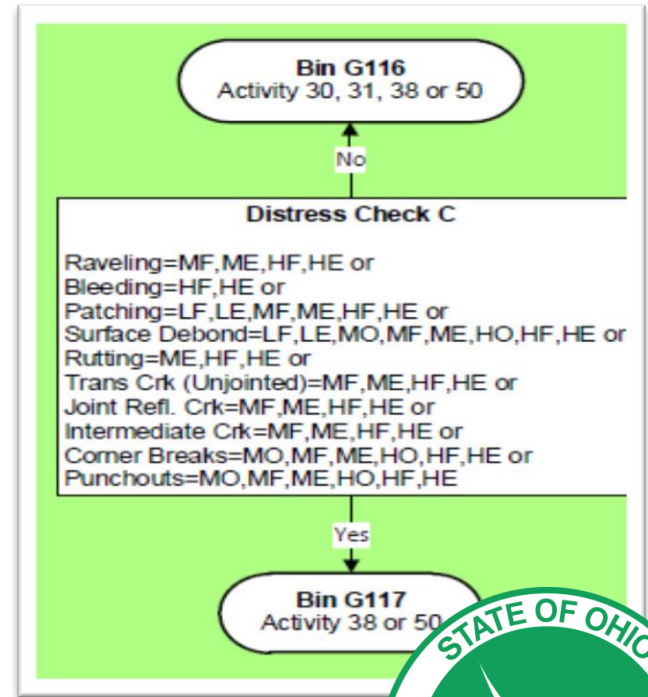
Bin G116
Activity 30, 31, 38 or 50

No

Distress Check C

Raveling=MF,ME,HF,HE or
Bleeding=HF,HE or
Patching=LF,LE,MF,ME,HF,HE or
Surface Debond=LF,LE,MO,MF,ME,HO,HF,HE or
Rutting=ME,HF,HE or
Trans Crk (Unjointed)=MF,ME,HF,HE or
Joint Refl. Crk=MF,ME,HF,HE or
Intermediate Crk=MF,ME,HF,HE or
Corner Breaks=MO,MF,ME,HO,HF,HE or
Punchouts=MO,MF,ME,HO,HF,HE

Yes

Bin G117
Activity 38 or 50

STATE OF OHIO